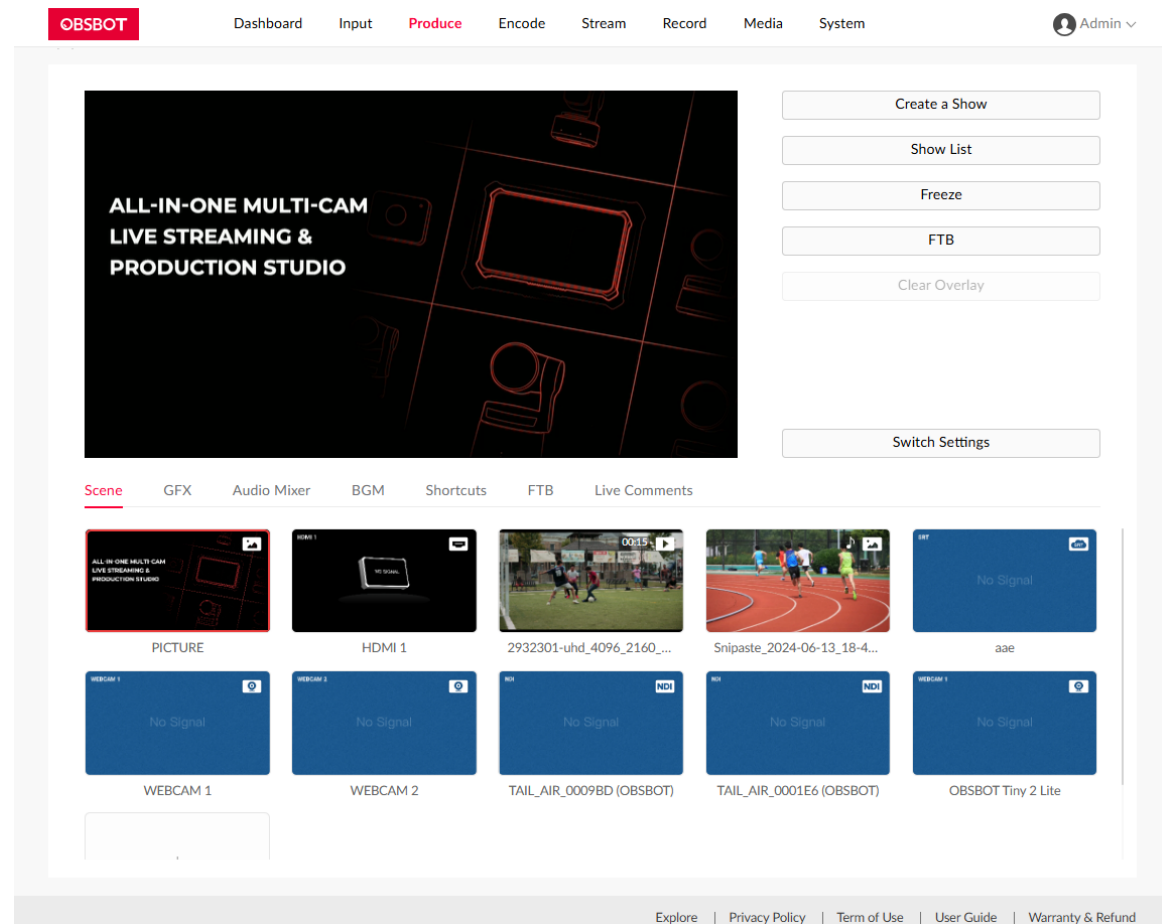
OBSBOT

Dashboard Input Produce Encode Stream Record Media System

Admin

ALL-IN-ONE MULTI-CAM LIVE STREAMING & PRODUCTION STUDIO

Create a Show

Show List

Freeze

FTB

Clear Overlay

Switch Settings

Scene GFX Audio Mixer BGM Shortcuts FTB Live Comments

ALL-IN-ONE MULTI-CAM LIVE STREAMING & PRODUCTION STUDIO

PICTURE

HDMI 1

NO SIGNAL

HDMI 1

00:15

2932301-uhd_4096_2160_...

Snipaste_2024-06-13_18-4...

SRT

No Signal

aae

WEBCAM 1

No Signal

WEBCAM 1

WEBCAM 2

No Signal

WEBCAM 2

NDI

NDI

No Signal

TAIL_AIR_0009BD (OBSBOT)

NDI

NDI

No Signal

TAIL_AIR_0001E6 (OBSBOT)

WEBCAM 1

No Signal

OBSBOT Tiny 2 Lite

Explore | Privacy Policy | Term of Use | User Guide | Warranty & Refund